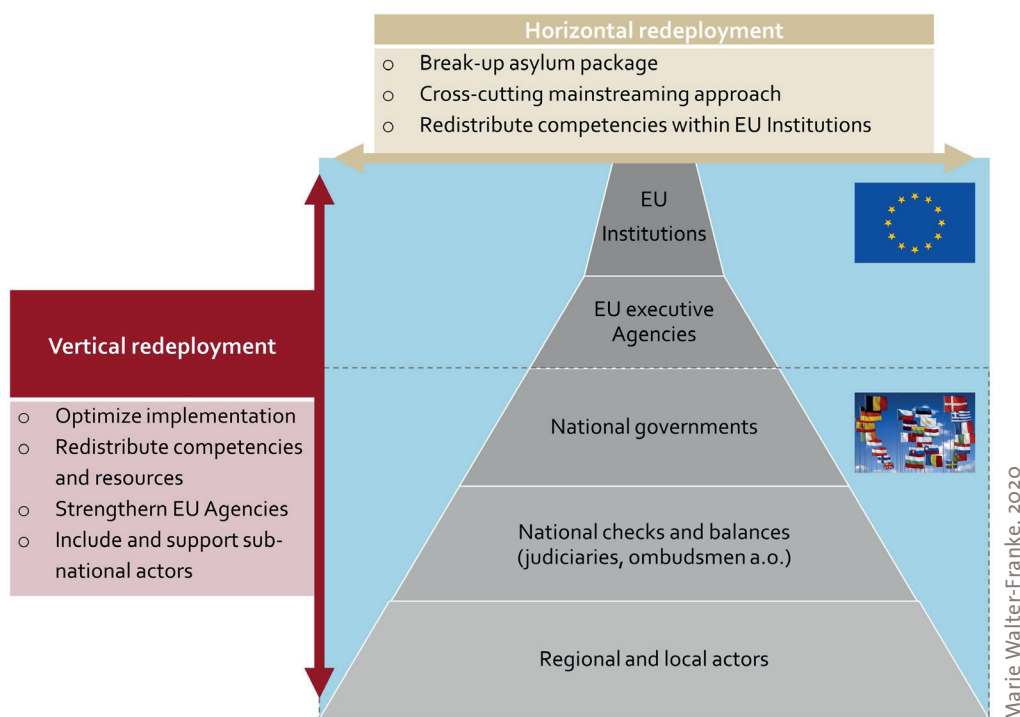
Horizontal redeployment

- Break-up asylum package
- Cross-cutting mainstreaming approach
- Redistribute competencies within EU Institutions

Vertical redeployment

- Optimize implementation
- Redistribute competencies and resources
- Strengthern EU Agencies
- Include and support sub-national actors

EU Institutions

EU executive Agencies

National governments

National checks and balances (judiciaries, ombudsmen a.o.)

Regional and local actors

Marie Walter-Franke. 2020